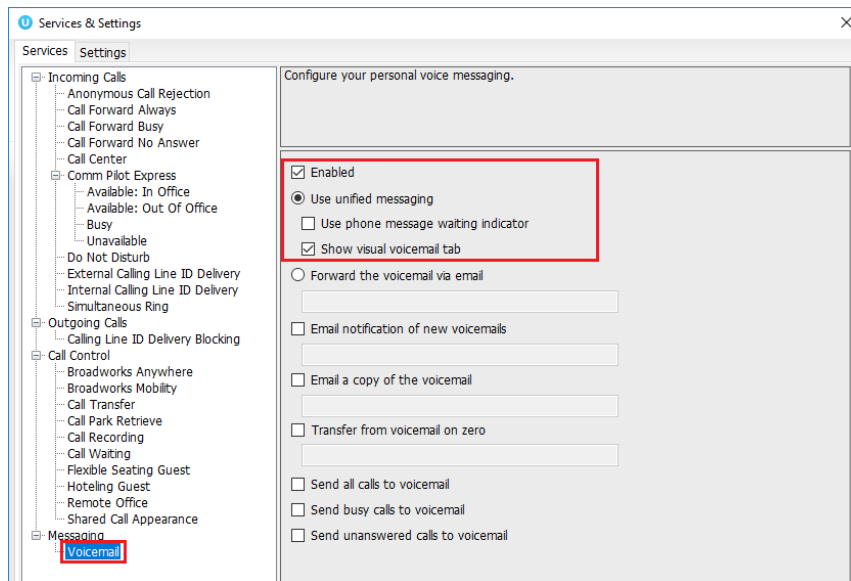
Services & Settings

Services Settings

Incoming Calls
Anonymous Call Rejection
Call Forward Always
Call Forward Busy
Call Forward No Answer
Call Center
Comm Pilot Express
Available: In Office
Available: Out Of Office
Busy
Unavailable
Do Not Disturb
External Calling Line ID Delivery
Internal Calling Line ID Delivery
Simultaneous Ring
Outgoing Calls
Calling Line ID Delivery Blocking
Call Control
Broadworks Anywhere
Broadworks Mobility
Call Transfer
Call Park Retrieve
Call Recording
Call Waiting
Flexible Seating Guest
Hoteling Guest
Remote Office
Shared Call Appearance
Messaging
Voicemail

Configure your personal voice messaging.

Enabled
Use unified messaging
Use phone message waiting indicator
Show visual voicemail tab
Forward the voicemail via email
Email notification of new voicemails
Email a copy of the voicemail
Transfer from voicemail on zero
Send all calls to voicemail
Send busy calls to voicemail
Send unanswered calls to voicemail